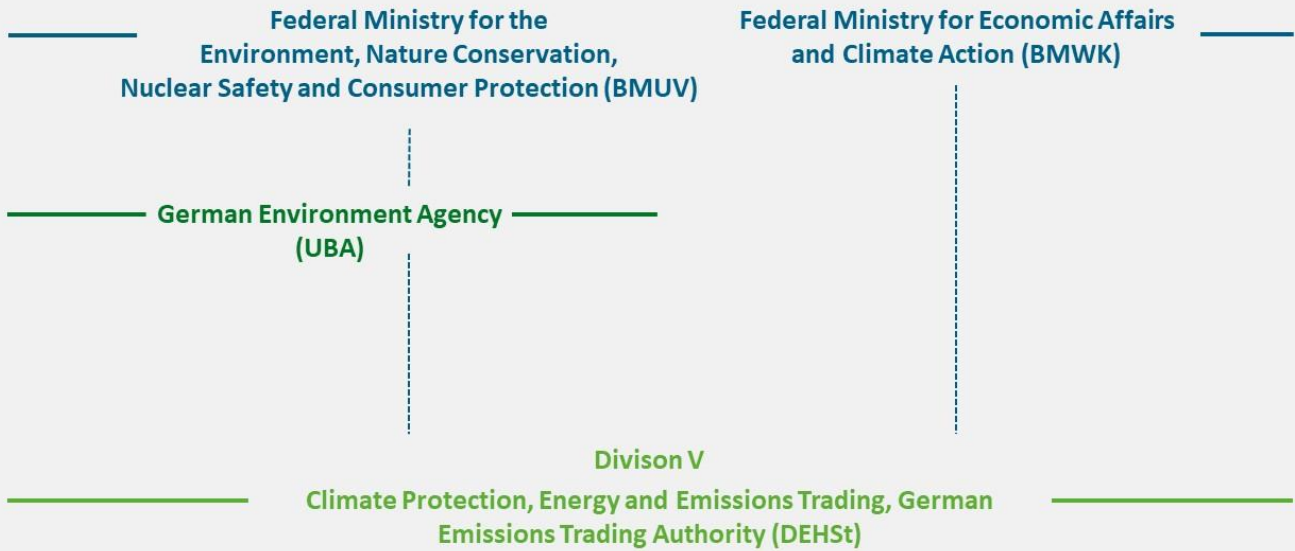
Federal Ministry for the Environment, Nature Conservation, Nuclear Safety and Consumer Protection (BMUV)

Federal Ministry for Economic Affairs and Climate Action (BMWK)

German Environment Agency (UBA)

Divison V

Climate Protection, Energy and Emissions Trading, German Emissions Trading Authority (DEHSt)